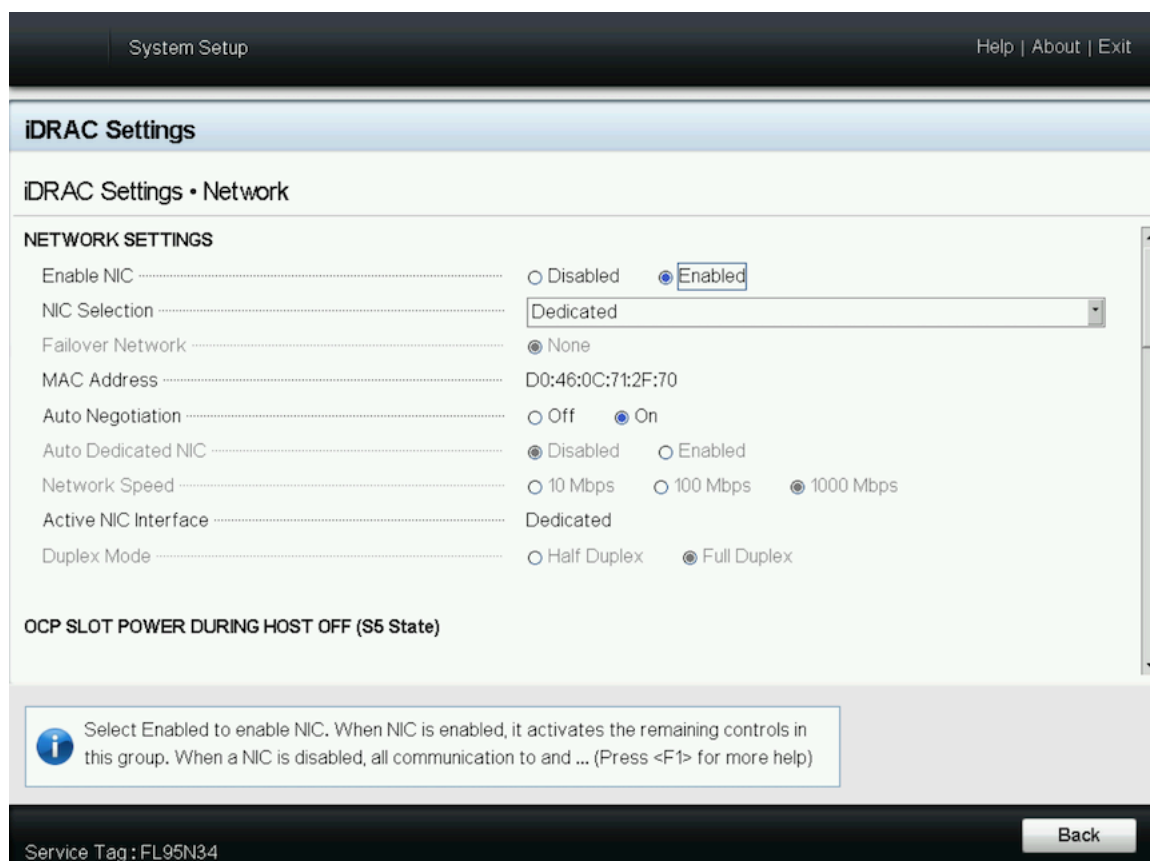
System Setup

Help | About | Exit

iDRAC Settings

iDRAC Settings • Network

NETWORK SETTINGS

| | |
|---|---|
| Enable NIC | ○ Disabled ◉ Enabled |
| NIC Selection | Dedicated |
| Failover Network | ◉ None |
| MAC Address | D0:46:0C:71:2F:70 |
| Auto Negotiation | ○ Off ◉ On |
| Auto Dedicated NIC | ◉ Disabled ○ Enabled |
| Network Speed | ○ 10 Mbps ○ 100 Mbps ◉ 1000 Mbps |
| Active NIC Interface | Dedicated |
| Duplex Mode | ○ Half Duplex ◉ Full Duplex |

OCP SLOT POWER DURING HOST OFF (S5 State)

Select Enabled to enable NIC. When NIC is enabled, it activates the remaining controls in this group. When a NIC is disabled, all communication to and ... (Press <F1> for more help)

Service Tag : FL95N34

Back